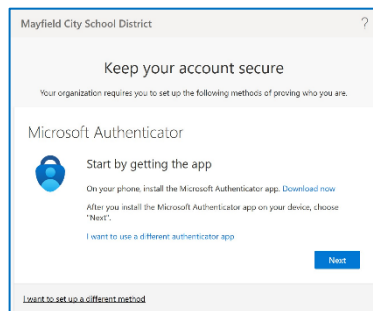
Mayfield City School District

?

Keep your account secure

Your organization requires you to set up the following methods of proving who you are.

Microsoft Authenticator

Start by getting the app

On your phone, install the Microsoft Authenticator app. Download now

After you install the Microsoft Authenticator app on your device, choose "Next".

I want to use a different authenticator app

Next

I want to set up a different method